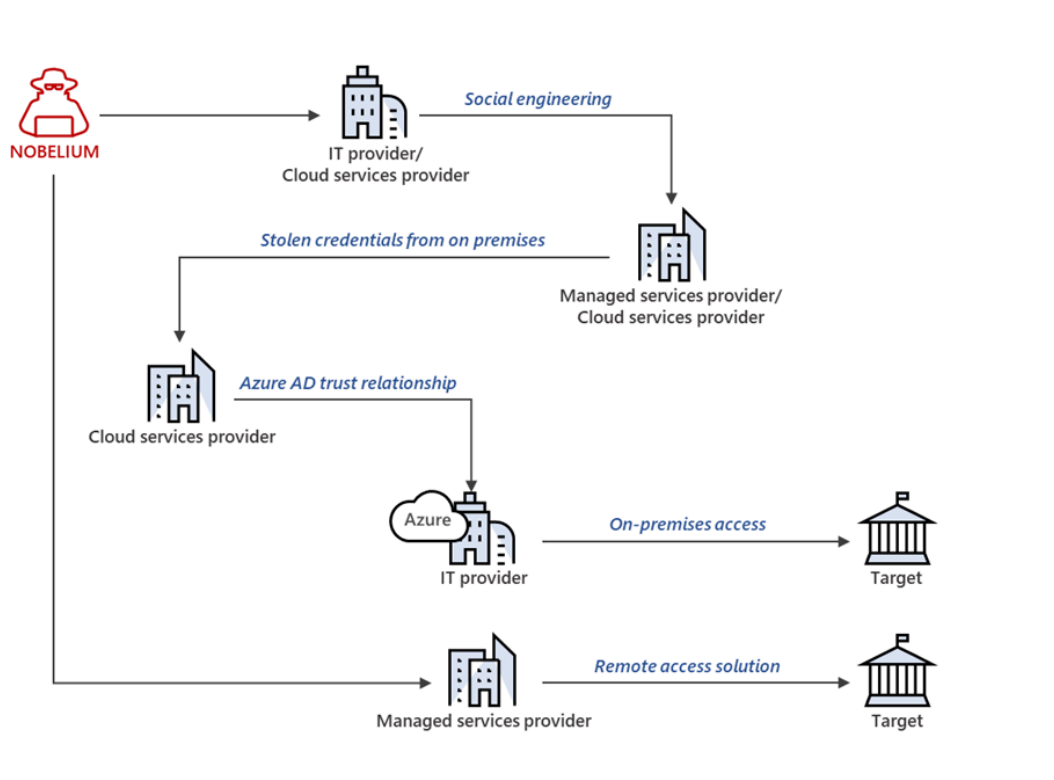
NOBELIUM

IT provider/
Cloud services provider

Social engineering

Managed services provider/
Cloud services provider

Stolen credentials from on premises

Cloud services provider

Azure AD trust relationship

Azure

IT provider

On-premises access

Target

Managed services provider

Remote access solution

Target